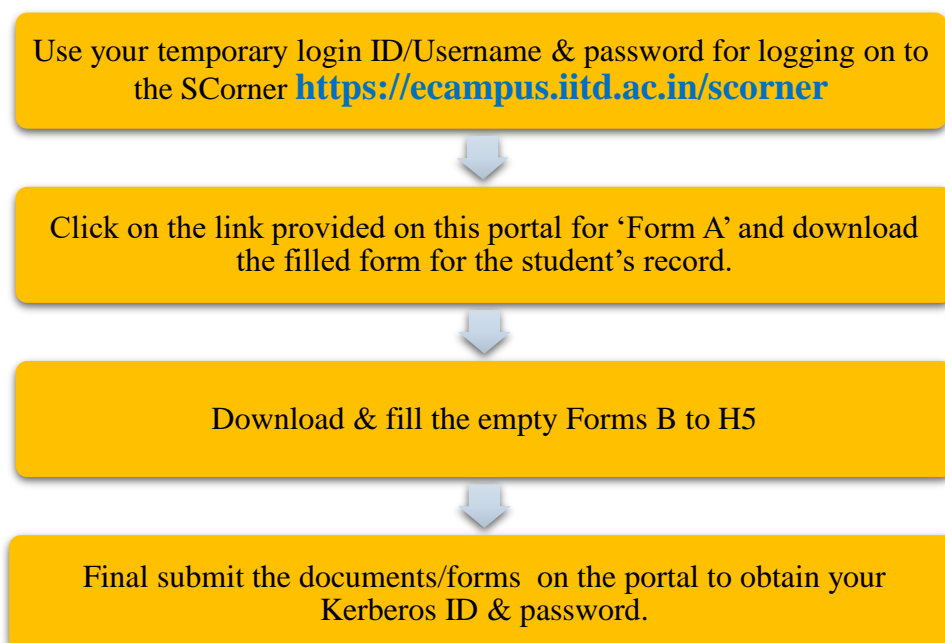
Use your temporary login ID/Username & password for logging on to the SCorner https://ecampus.iitd.ac.in/scorner

Click on the link provided on this portal for 'Form A' and download the filled form for the student's record.

Download & fill the empty Forms B to H5

Final submit the documents/forms on the portal to obtain your Kerberos ID & password.